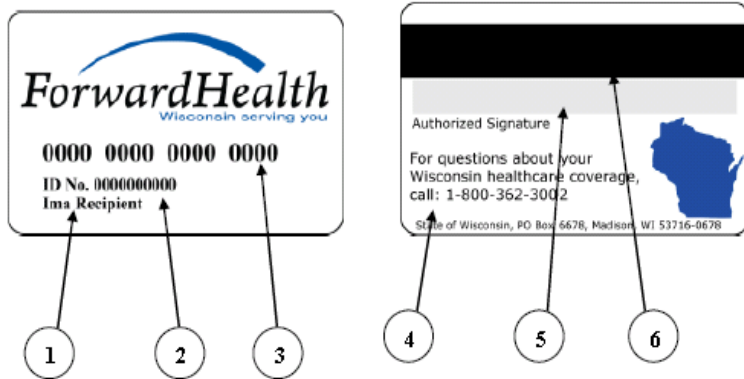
ForwardHealth
Wisconsin serving you

0000 0000 0000 0000
ID No. 0000000000
Ima Recipient

Authorized Signature

For questions about your Wisconsin healthcare coverage, call: 1-800-362-3002

State of Wisconsin, PO Box 6678, Madison, WI 53716-0678

1
2
3
4
5
6